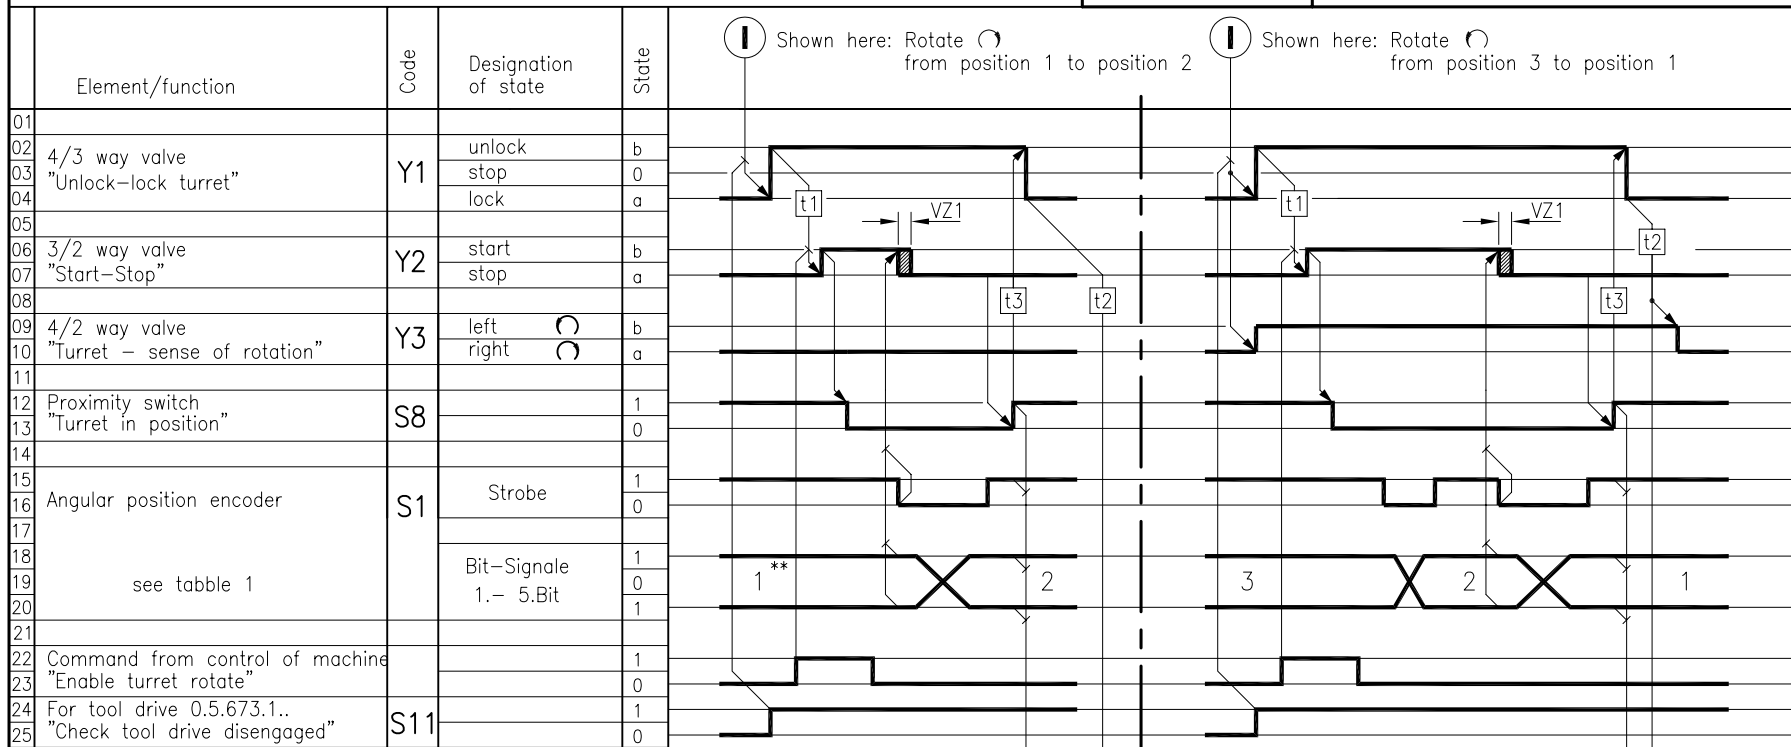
| | Element/function | Code | Designation of state | State |
|---|---|---|---|---|
| 01 | | | | |
| 02 | 4/3 way valve | Y1 | unlock | b |
| 03 | "Unlock–lock turret" | | stop | 0 |
| 04 | | | lock | a |
| 05 | | | | |
| 06 | 3/2 way valve | Y2 | start | b |
| 07 | "Start–Stop" | | stop | a |
| 08 | | | | |
| 09 | 4/2 way valve | Y3 | left | b |
| 10 | "Turret – sense of rotation" | | right | a |
| 11 | | | | |
| 12 | Proximity switch | S8 | | 1 |
| 13 | "Turret in position" | | | 0 |
| 14 | | | | |
| 15 | Angular position encoder | S1 | Strobe | 1 |
| 16 | | | | 0 |
| 17 | | | | |
| 18 | | | Bit–Signale | 1 |
| 19 | see tabble 1 | | 1.– 5.Bit | 0 |
| 20 | | | | 1 |
| 21 | | | | |
| 22 | Command from control of machine | | | 1 |
| 23 | "Enable turret rotate" | | | 0 |
| 24 | For tool drive 0.5.673.1.. | S11 | | 1 |
| 25 | "Check tool drive disengaged" | | | 0 |

I Shown here: Rotate from position 1 to position 2

I Shown here: Rotate from position 3 to position 1

t1 VZ1 t3 t2 t1 VZ1 t2 t3

1** 2 3 2 1